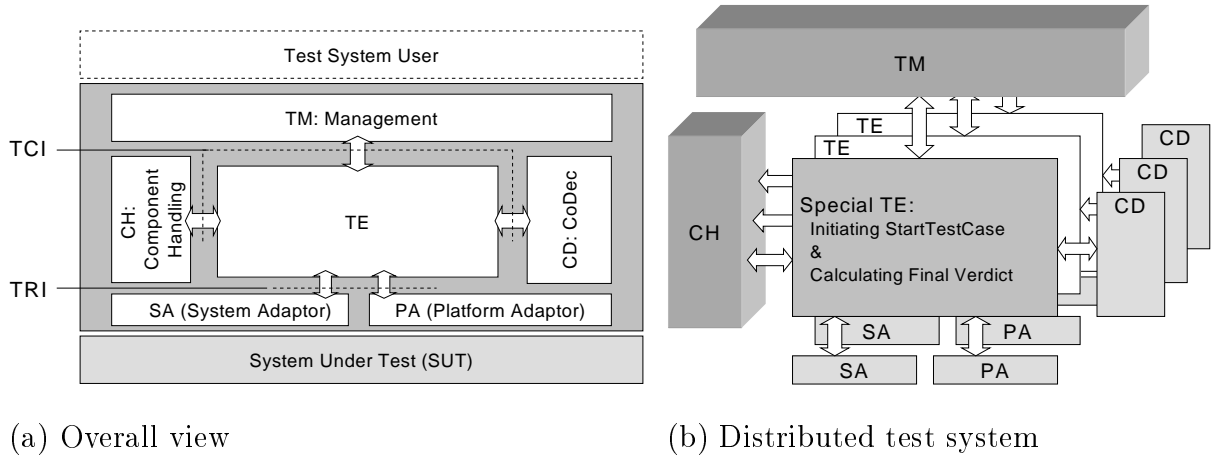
Test System User

TM: Management

TCI

CH: Component Handling

TE

CD: CoDec

TRI

SA (System Adaptor)

PA (Platform Adaptor)

System Under Test (SUT)

(a) Overall view

TM

TE

TE

CD

CD

CD

CH

Special TE:
Initiating StartTestCase
&
Calculating Final Verdict

SA

PA

SA

PA

(b) Distributed test system